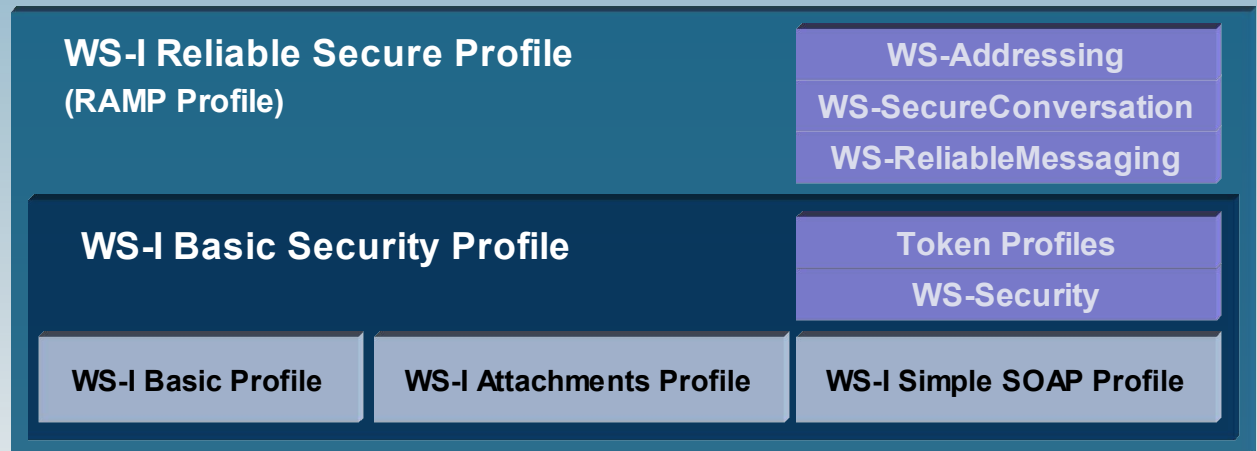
WS-I Reliable Secure Profile
(RAMP Profile)

WS-Addressing
WS-SecureConversation
WS-ReliableMessaging

WS-I Basic Security Profile

Token Profiles
WS-Security

WS-I Basic Profile
WS-I Attachments Profile
WS-I Simple SOAP Profile